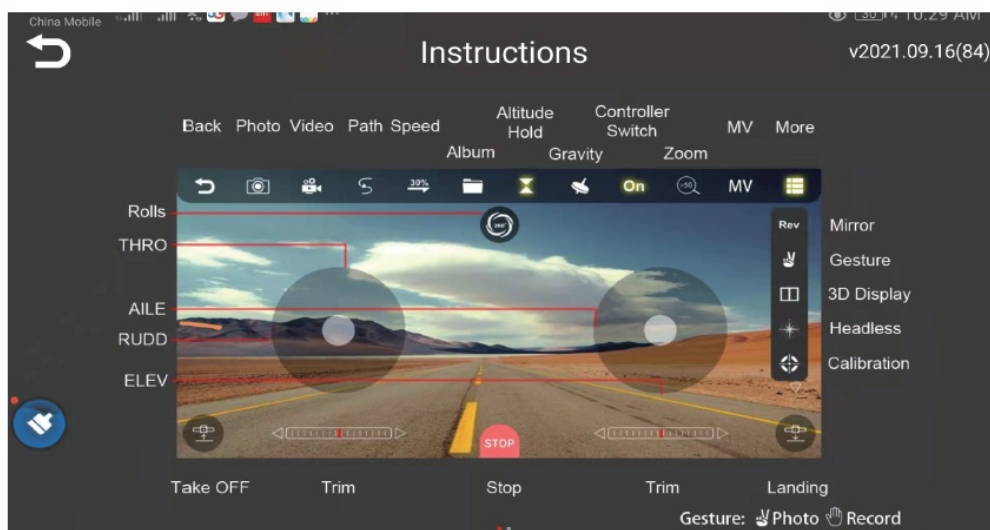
China Mobile 10:29 AM

Instructions

v2021.09.16(84)

Back Photo Video Path Speed Album Altitude Hold Gravity Controller Switch Zoom MV More

30% On MV

Rolls
THRO
AILE
RUDD
ELEV

Rev

Mirror
Gesture
3D Display
Headless
Calibration

STOP

Take OFF Trim Stop Trim Landing

Gesture: Photo Record